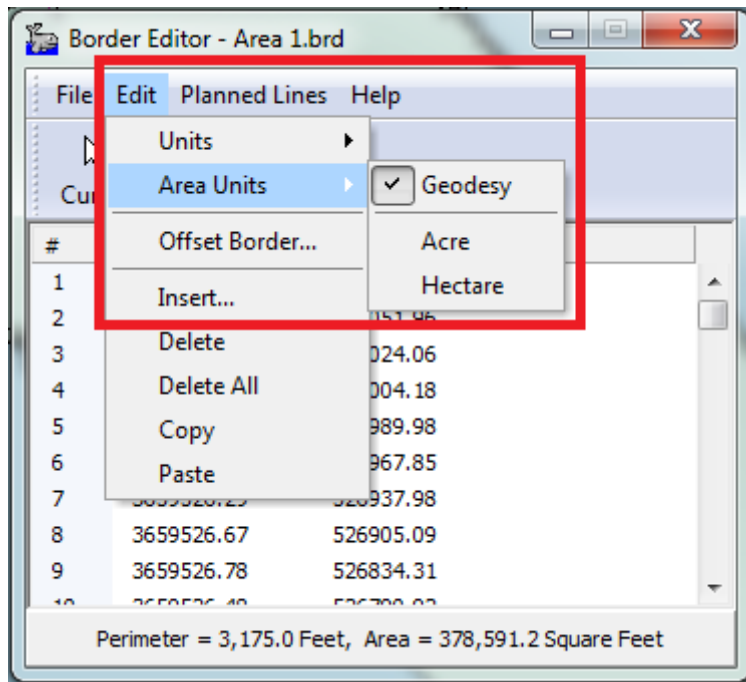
Border Editor - Area 1.brd

File Edit Planned Lines Help

Cu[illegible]

Units
Area Units
Offset Border...
Insert...
Delete
Delete All
Copy
Paste

✓ Geodesy
Acre
Hectare

| # | | |
|---|---|---|
| 1 | | |
| 2 | | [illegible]151.96 |
| 3 | | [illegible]024.06 |
| 4 | | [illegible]004.18 |
| 5 | | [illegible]989.98 |
| 6 | | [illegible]967.85 |
| 7 | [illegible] | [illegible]937.98 |
| 8 | 3659526.67 | 526905.09 |
| 9 | 3659526.78 | 526834.31 |
| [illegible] | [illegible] | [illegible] |

Perimeter = 3,175.0 Feet, Area = 378,591.2 Square Feet